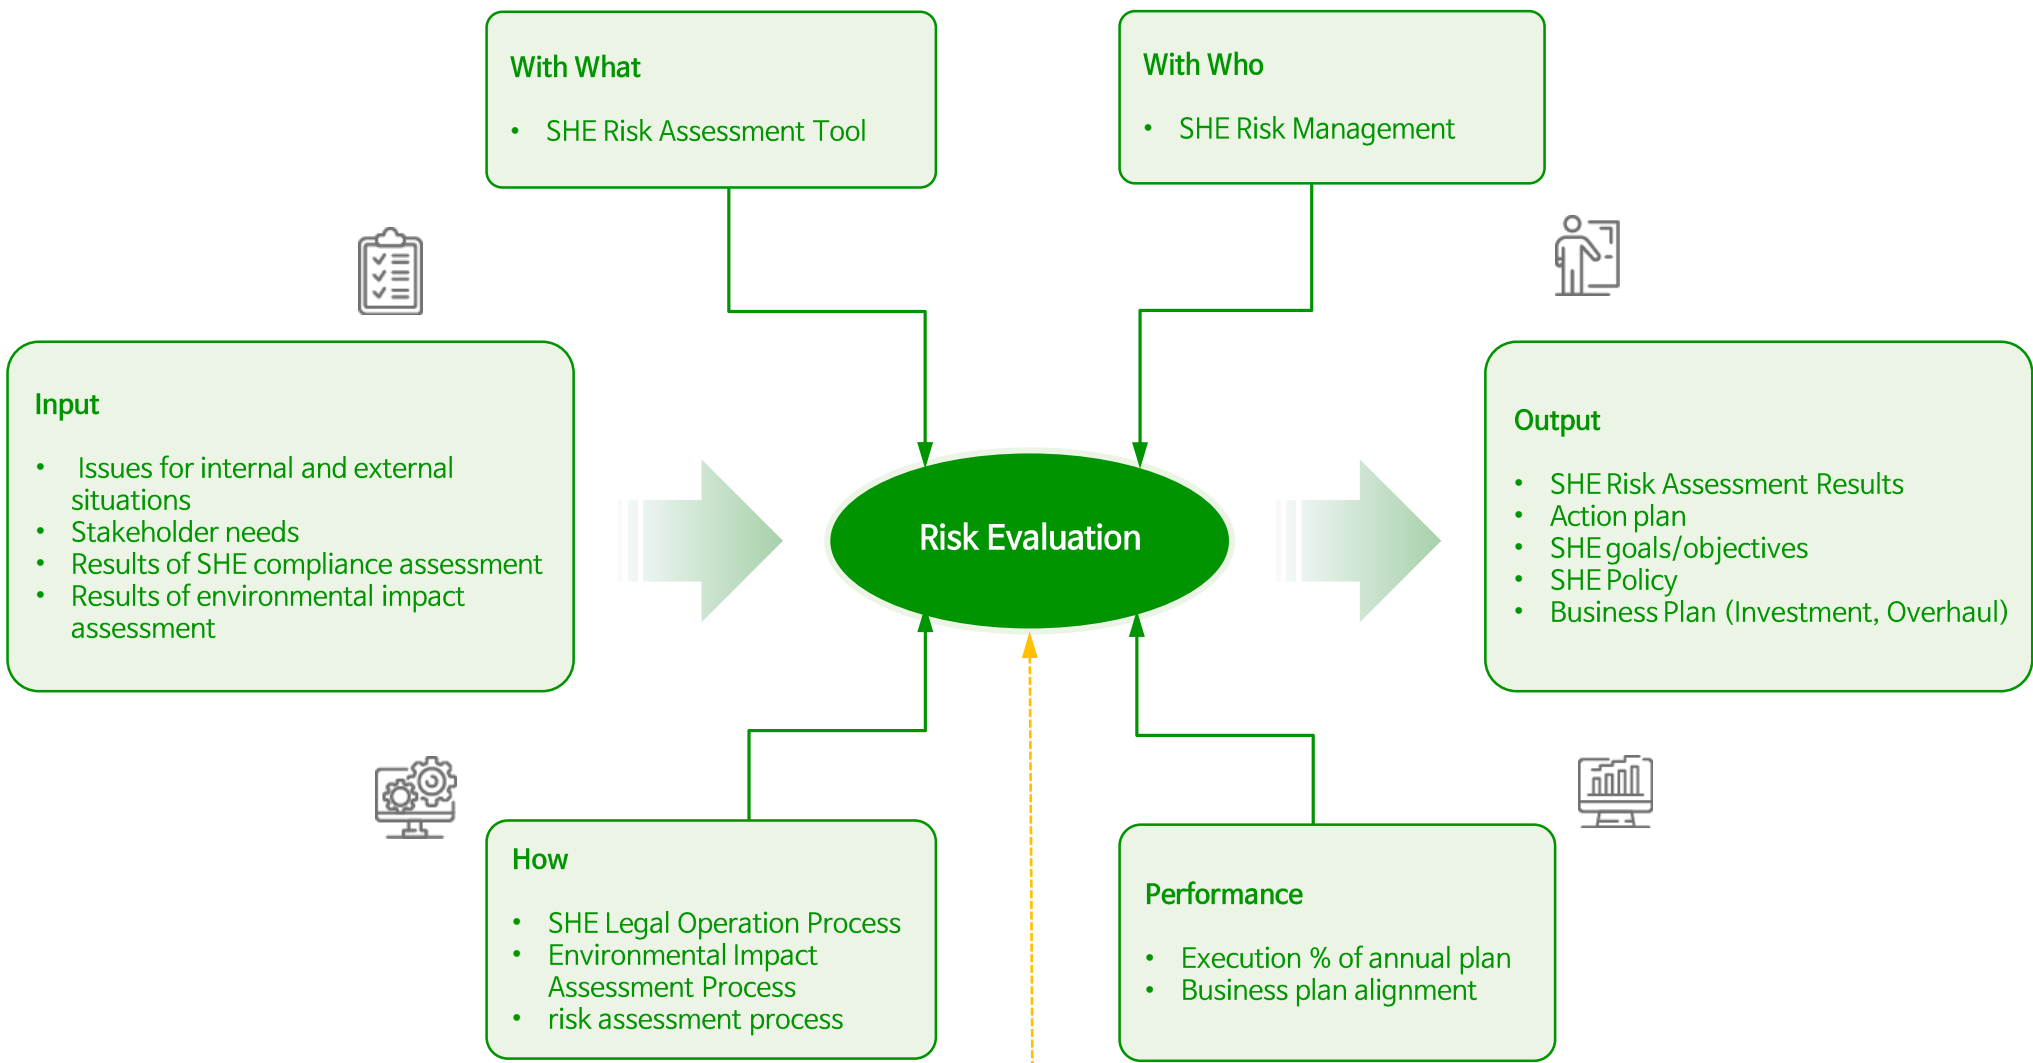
With What

- SHE Risk Assessment Tool

With Who

- SHE Risk Management

Input

- Issues for internal and external situations
- Stakeholder needs
- Results of SHE compliance assessment
- Results of environmental impact assessment

Risk Evaluation

Output

- SHE Risk Assessment Results
- Action plan
- SHE goals/objectives
- SHE Policy
- Business Plan (Investment, Overhaul)

How

- SHE Legal Operation Process
- Environmental Impact Assessment Process
- risk assessment process

Performance

- Execution % of annual plan
- Business plan alignment